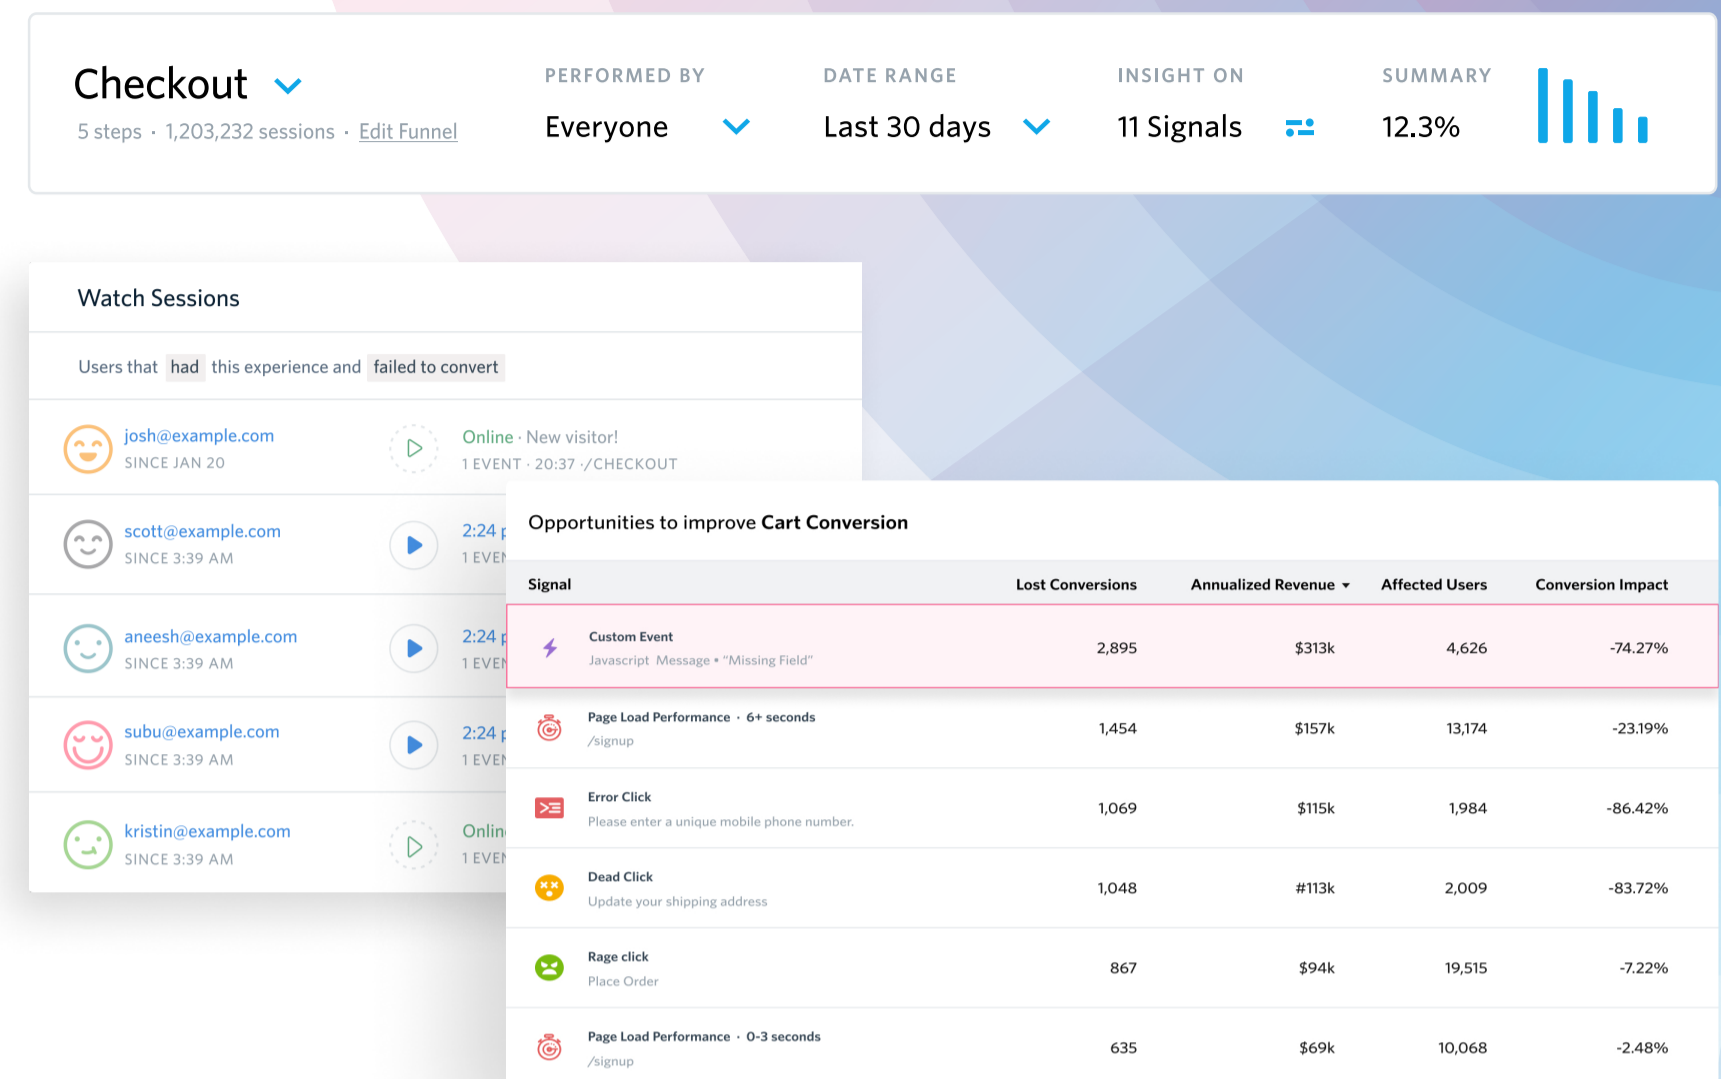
Checkout
5 steps · 1,203,232 sessions · Edit Funnel

PERFORMED BY
Everyone

DATE RANGE
Last 30 days

INSIGHT ON
11 Signals

SUMMARY
12.3%

Watch Sessions

Users that had this experience and failed to convert

josh@example.com
SINCE JAN 20
Online · New visitor!
1 EVENT · 20:37 · /CHECKOUT

scott@example.com
SINCE 3:39 AM
2:24 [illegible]
1 EVEN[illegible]

aneesh@example.com
SINCE 3:39 AM
2:24 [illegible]
1 EVEN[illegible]

subu@example.com
SINCE 3:39 AM
2:24 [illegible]
1 EVEN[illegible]

kristin@example.com
SINCE 3:39 AM
Onlin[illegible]
1 EVEN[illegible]

Opportunities to improve **Cart Conversion**

| Signal | Lost Conversions | Annualized Revenue | Affected Users | Conversion Impact |
|---|---|---|---|---|
| Custom Event Javascript Message • "Missing Field" | 2,895 | $313k | 4,626 | -74.27% |
| Page Load Performance · 6+ seconds /signup | 1,454 | $157k | 13,174 | -23.19% |
| Error Click Please enter a unique mobile phone number. | 1,069 | $115k | 1,984 | -86.42% |
| Dead Click Update your shipping address | 1,048 | #113k | 2,009 | -83.72% |
| Rage click Place Order | 867 | $94k | 19,515 | -7.22% |
| Page Load Performance · 0-3 seconds /signup | 635 | $69k | 10,068 | -2.48% |